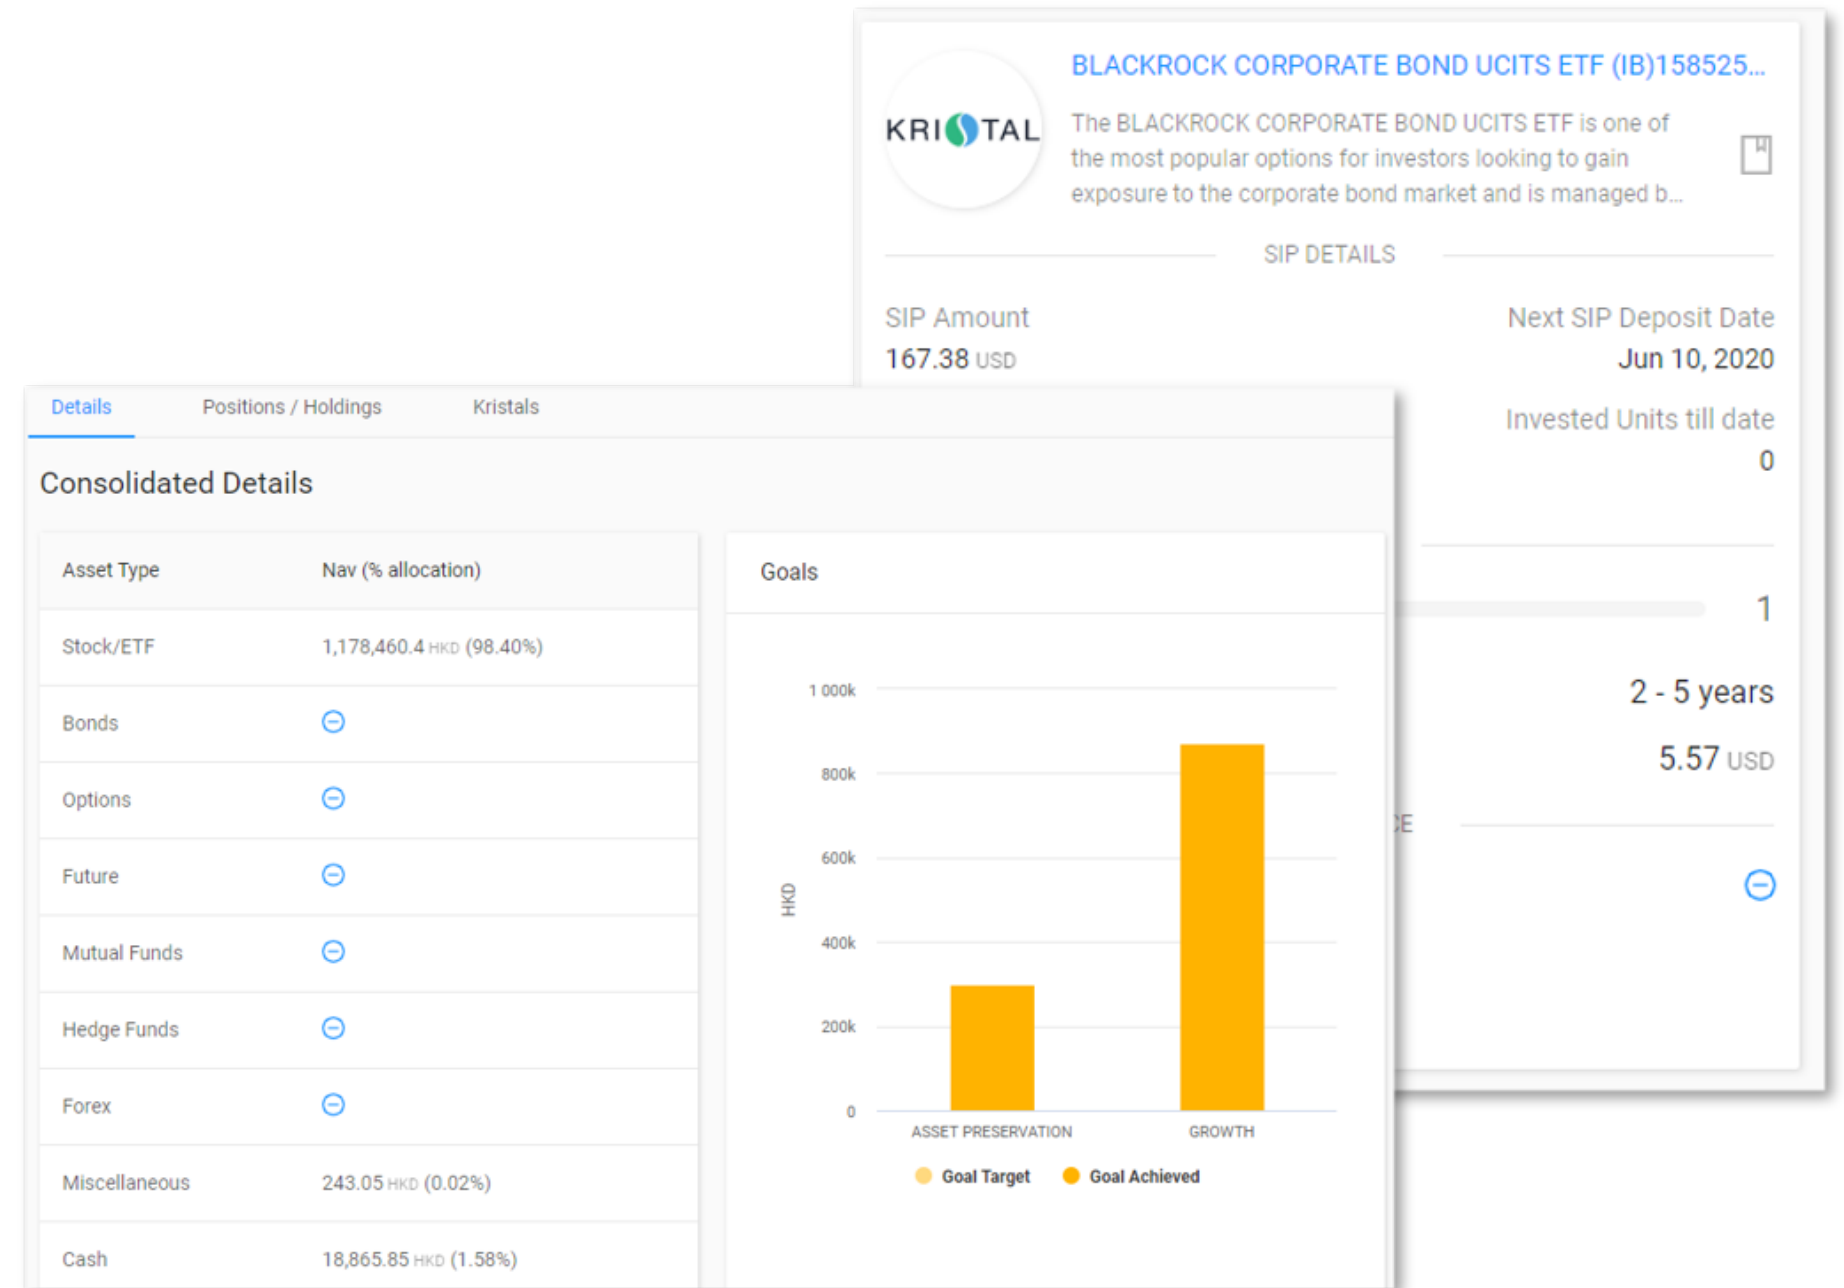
KRISTAL

BLACKROCK CORPORATE BOND UCITS ETF (IB)158525...

The BLACKROCK CORPORATE BOND UCITS ETF is one of the most popular options for investors looking to gain exposure to the corporate bond market and is managed b...

SIP DETAILS

SIP Amount
167.38 USD

Next SIP Deposit Date
Jun 10, 2020

Invested Units till date
0

1

2 - 5 years

5.57 USD

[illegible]E

Details | Positions / Holdings | Kristals

Consolidated Details

| Asset Type | Nav (% allocation) |
|---|---|
| Stock/ETF | 1,178,460.4 HKD (98.40%) |
| Bonds | ⊖ |
| Options | ⊖ |
| Future | ⊖ |
| Mutual Funds | ⊖ |
| Hedge Funds | ⊖ |
| Forex | ⊖ |
| Miscellaneous | 243.05 HKD (0.02%) |
| Cash | 18,865.85 HKD (1.58%) |

Goals

1 000k
800k
600k
400k
200k
0
HKD
ASSET PRESERVATION
GROWTH
Goal Target
Goal Achieved